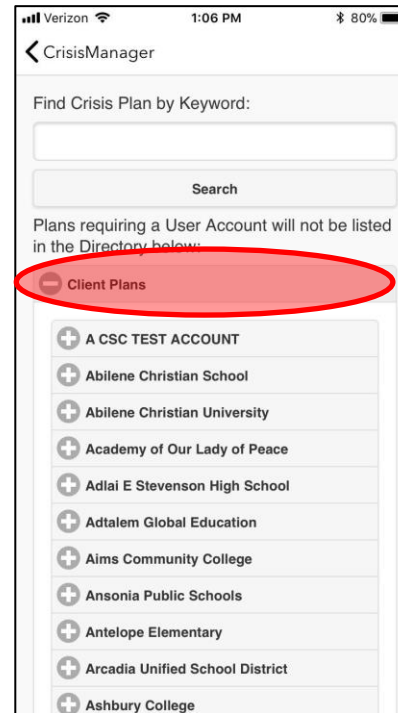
Verizon 1:06 PM 80%

CrisisManager

Find Crisis Plan by Keyword:

Search

Plans requiring a User Account will not be listed in the Directory below:

Client Plans

A CSC TEST ACCOUNT

Abilene Christian School

Abilene Christian University

Academy of Our Lady of Peace

Adlai E Stevenson High School

Adtalem Global Education

Aims Community College

Ansonia Public Schools

Antelope Elementary

Arcadia Unified School District

Ashbury College